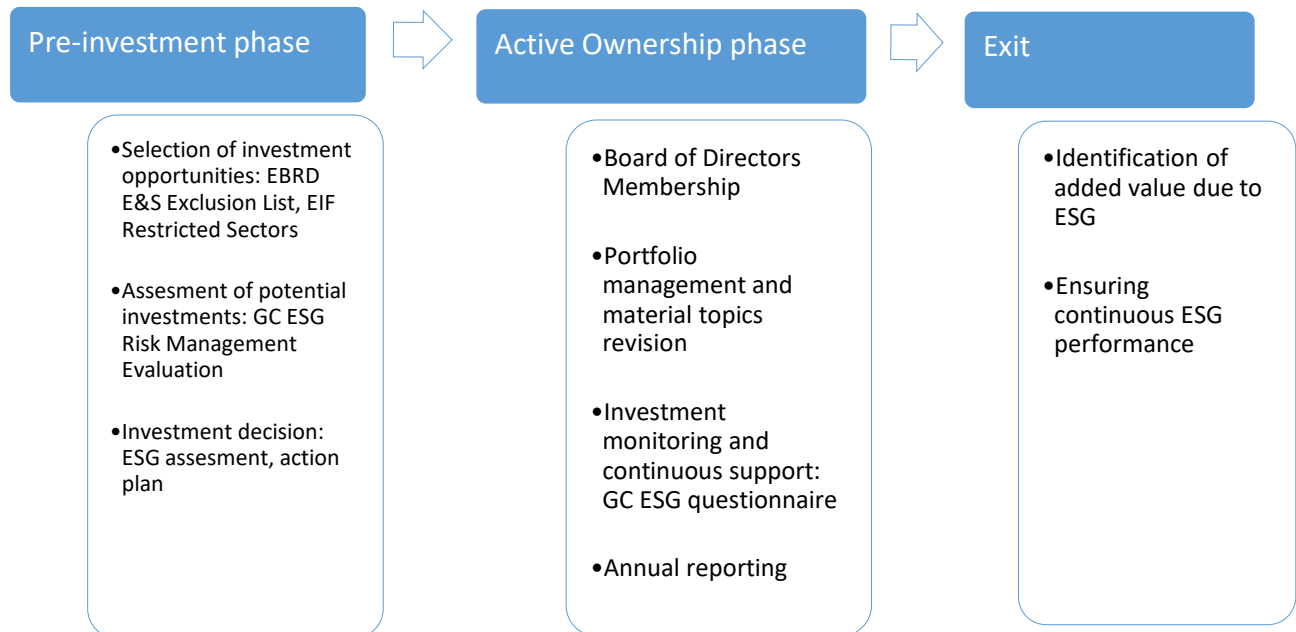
Pre-investment phase

•Selection of investment opportunities: EBRD E&S Exclusion List, EIF Restricted Sectors

•Assesment of potential investments: GC ESG Risk Management Evaluation

•Investment decision: ESG assesment, action plan

Active Ownership phase

•Board of Directors Membership

•Portfolio management and material topics revision

•Investment monitoring and continuous support: GC ESG questionnaire

•Annual reporting

Exit

•Identification of added value due to ESG

•Ensuring continuous ESG performance